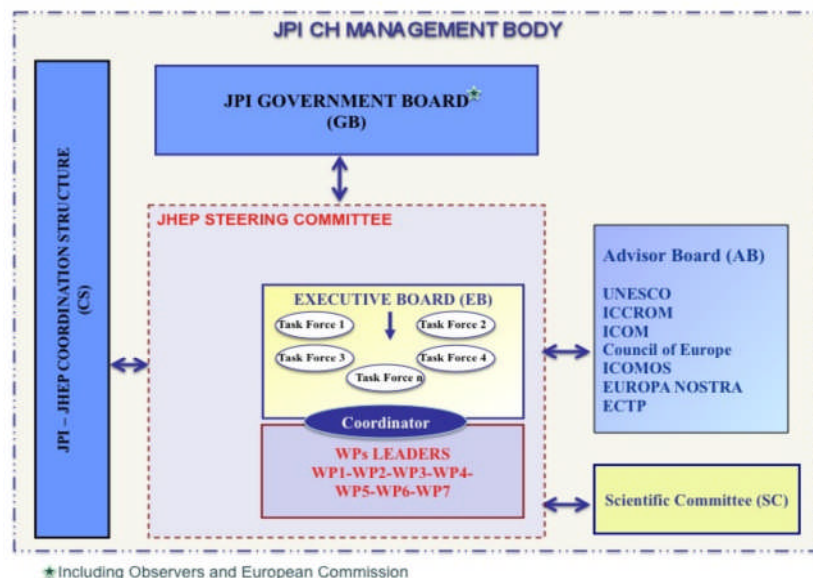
JPI CH MANAGEMENT BODY

JPI – JHEP COORDINATION STRUCTURE (CS)

JPI GOVERNMENT BOARD★ (GB)

JHEP STEERING COMMITTEE

EXECUTIVE BOARD (EB)

Task Force 1

Task Force 2

Task Force 3

Task Force 4

Task Force n

Coordinator

WPs LEADERS WP1-WP2-WP3-WP4-WP5-WP6-WP7

Advisor Board (AB)

UNESCO
ICCROM
ICOM
Council of Europe
ICOMOS
EUROPA NOSTRA
ECTP

Scientific Committee (SC)

★Including Observers and European Commission